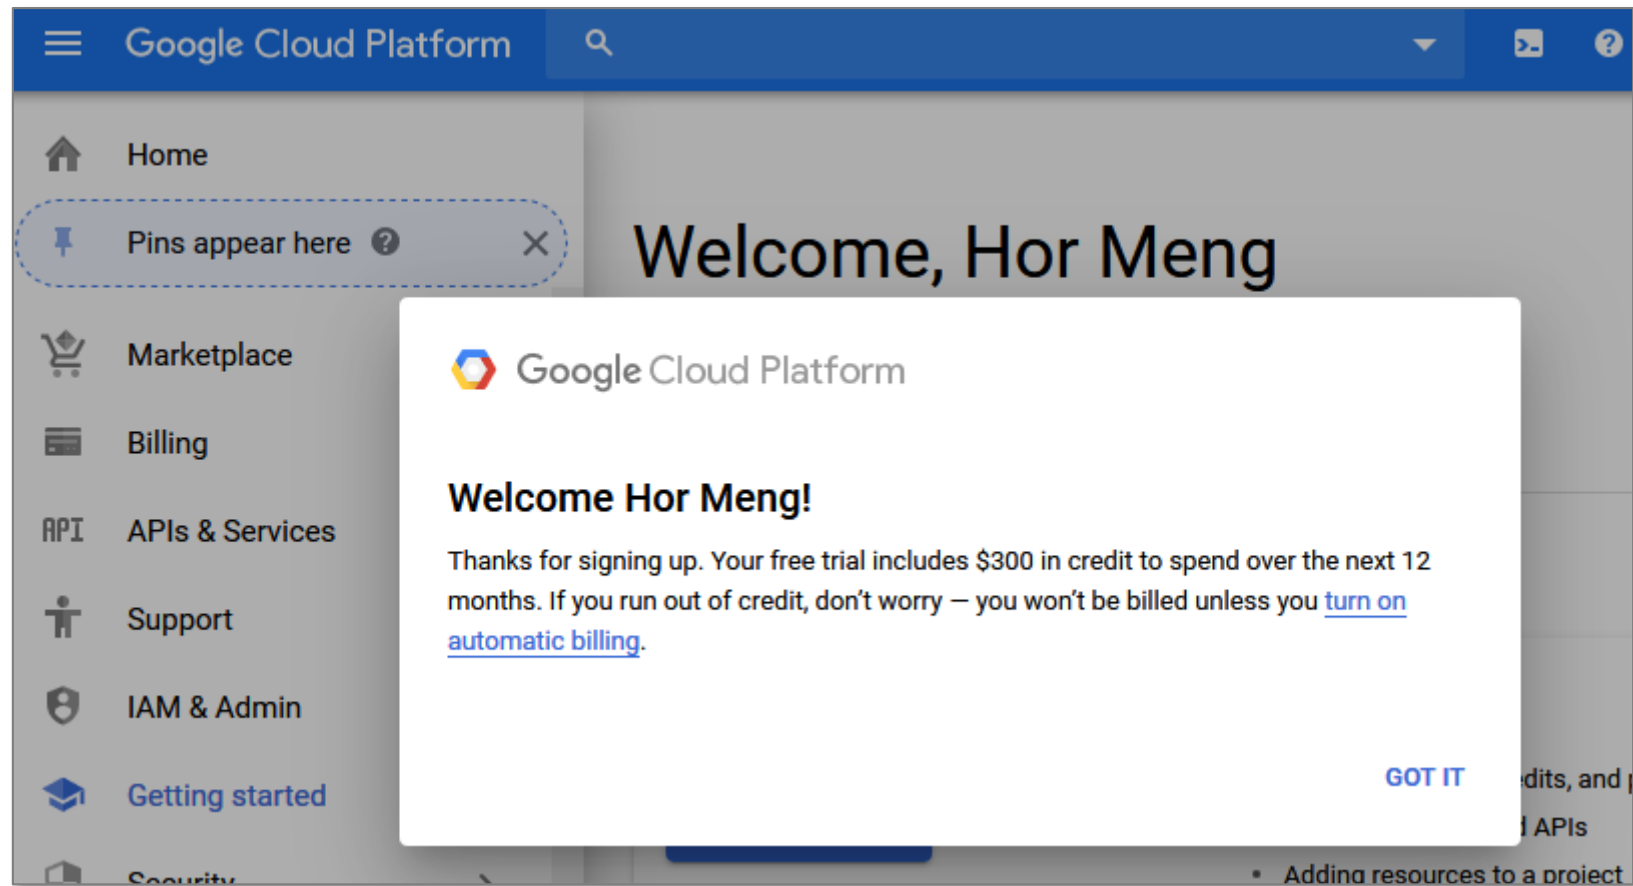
Google Cloud Platform

Home

Pins appear here

Marketplace

Billing

API APIs & Services

Support

IAM & Admin

Getting started

Security

Welcome, Hor Meng

Google Cloud Platform

Welcome Hor Meng!

Thanks for signing up. Your free trial includes $300 in credit to spend over the next 12 months. If you run out of credit, don't worry — you won't be billed unless you turn on automatic billing.

GOT IT

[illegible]dits, and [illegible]

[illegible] APIs

• Adding resources to a project